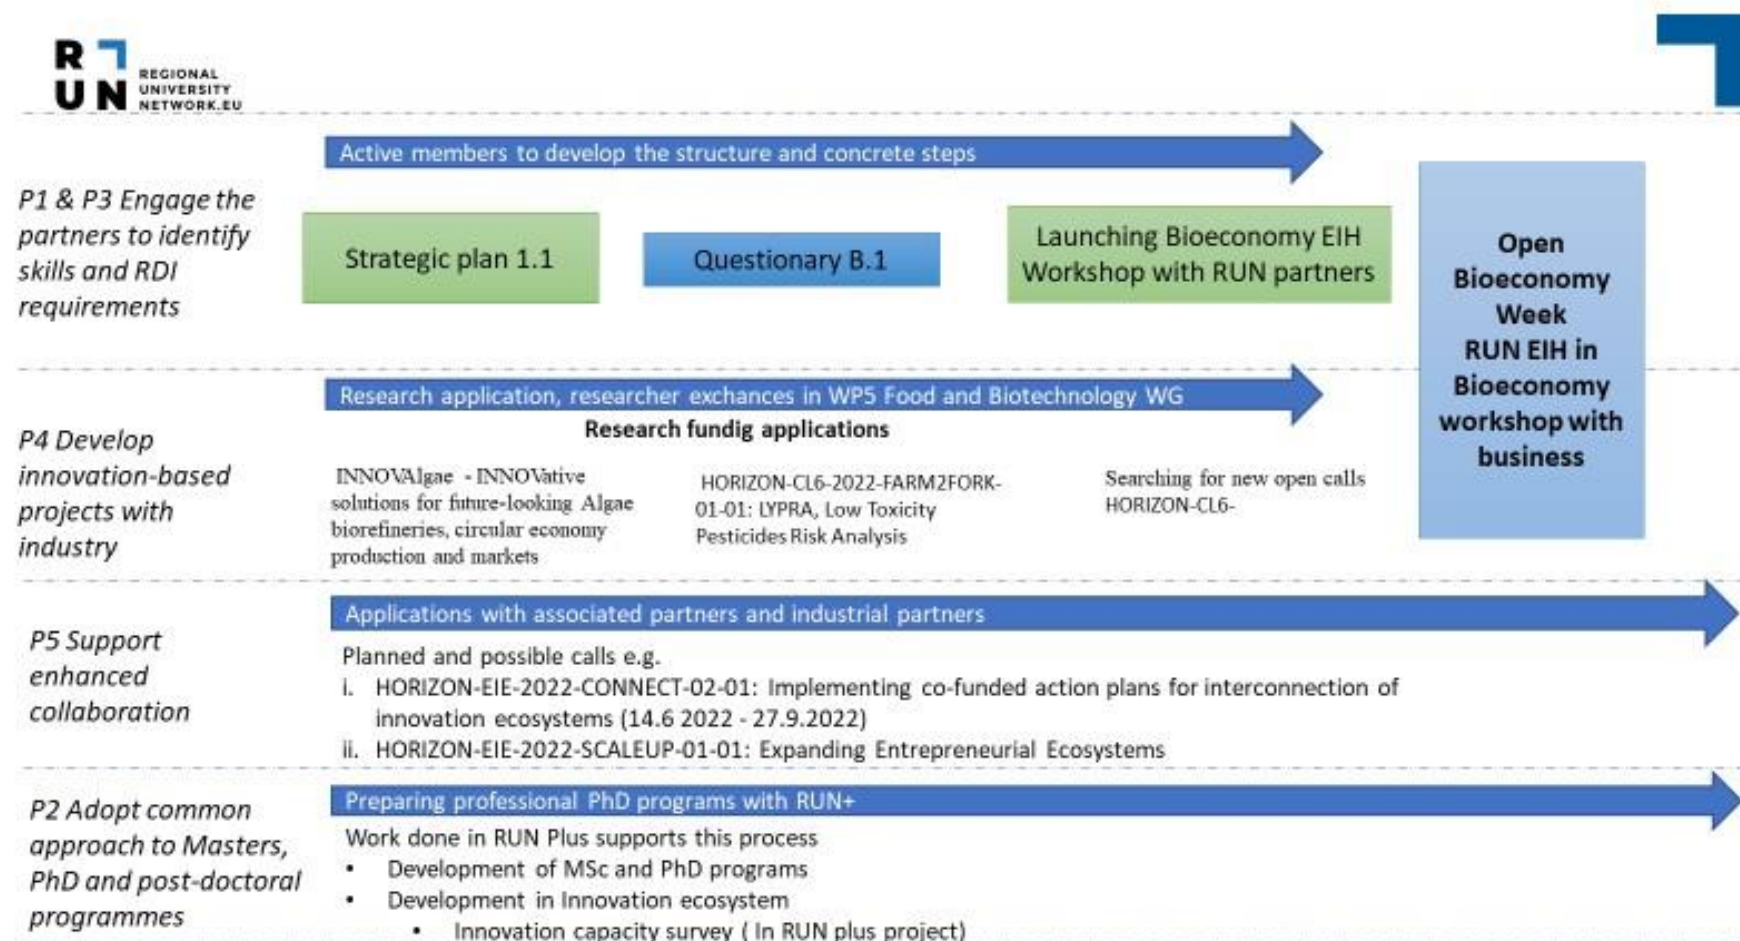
R
U N REGIONAL UNIVERSITY NETWORK.EU

Active members to develop the structure and concrete steps

P1 & P3 Engage the partners to identify skills and RDI requirements

Strategic plan 1.1

Questionary B.1

Launching Bioeconomy EIH Workshop with RUN partners

Open Bioeconomy Week RUN EIH in Bioeconomy workshop with business

Research application, researcher exchances in WP5 Food and Biotechnology WG

Research fundig applications

P4 Develop innovation-based projects with industry

INNOVAlgae - INNOVative solutions for future-looking Algae biorefineries, circular economy production and markets

HORIZON-CL6-2022-FARM2FORK-01-01: LYPRA, Low Toxicity Pesticides Risk Analysis

Searching for new open calls HORIZON-CL6-

Applications with associated partners and industrial partners

P5 Support enhanced collaboration

Planned and possible calls e.g.
i. HORIZON-EIE-2022-CONNECT-02-01: Implementing co-funded action plans for interconnection of innovation ecosystems (14.6 2022 - 27.9.2022)
ii. HORIZON-EIE-2022-SCALEUP-01-01: Expanding Entrepreneurial Ecosystems

Preparing professional PhD programs with RUN+

P2 Adopt common approach to Masters, PhD and post-doctoral programmes

Work done in RUN Plus supports this process
• Development of MSc and PhD programs
• Development in Innovation ecosystem
• Innovation capacity survey ( In RUN plus project)